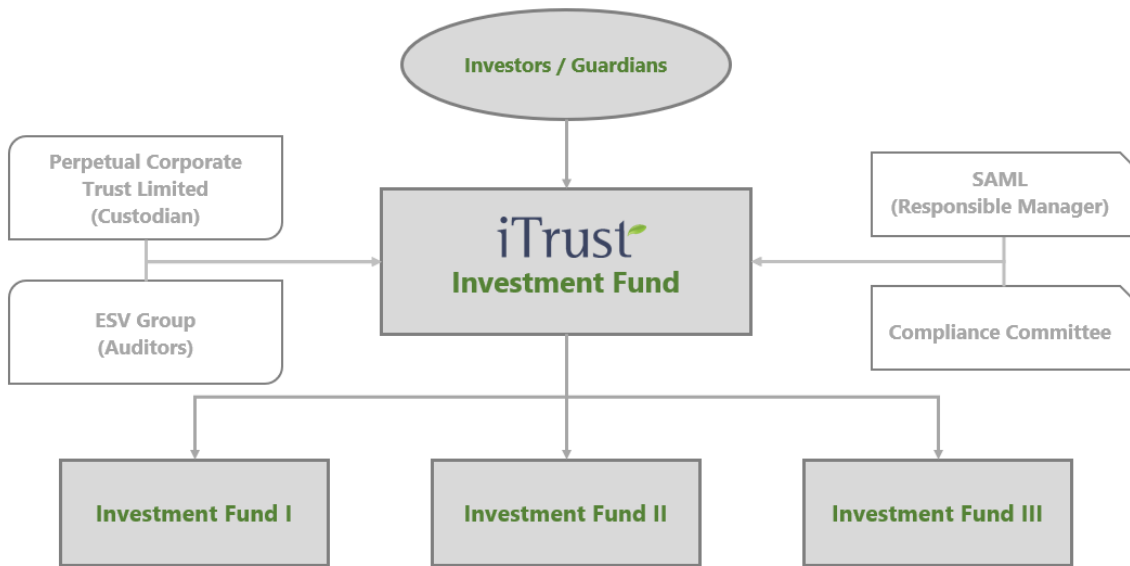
Investors / Guardians

Perpetual Corporate Trust Limited (Custodian)

ESV Group (Auditors)

iTrust
Investment Fund

SAML (Responsible Manager)

Compliance Committee

Investment Fund I

Investment Fund II

Investment Fund III